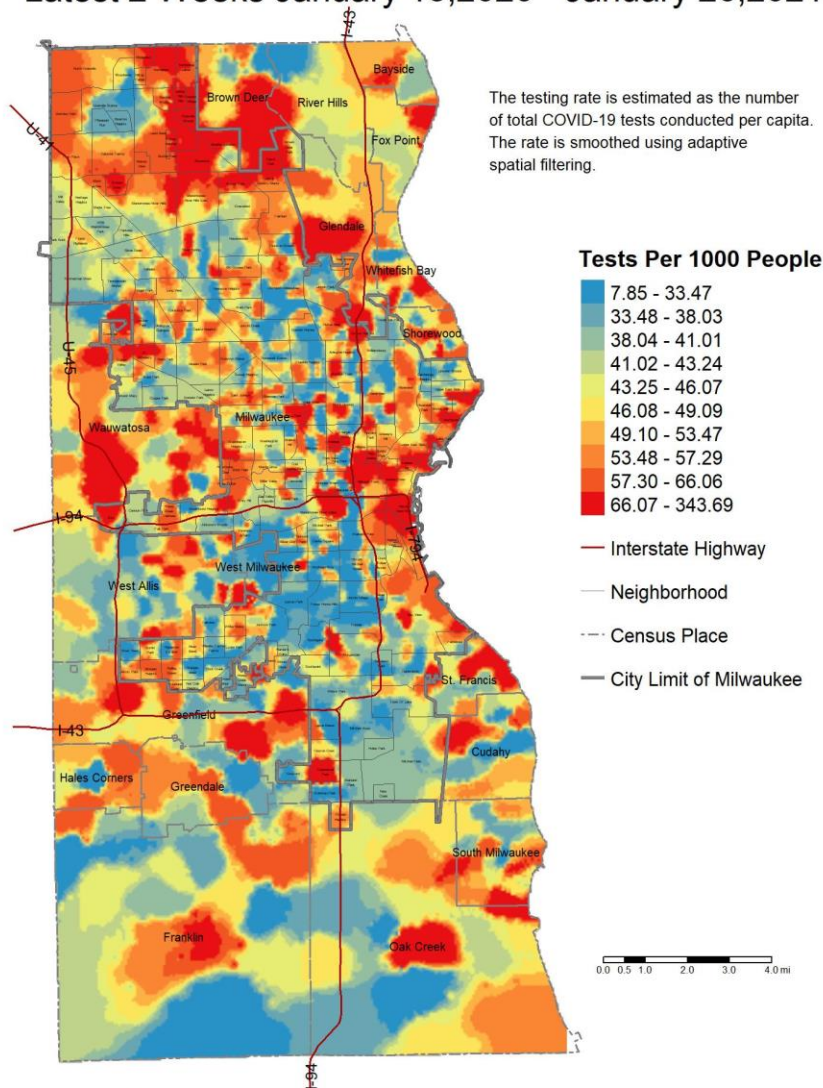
Latest 2 Weeks January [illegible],2020 - January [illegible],2021

The testing rate is estimated as the number of total COVID-19 tests conducted per capita. The rate is smoothed using adaptive spatial filtering.

Tests Per 1000 People
7.85 - 33.47
33.48 - 38.03
38.04 - 41.01
41.02 - 43.24
43.25 - 46.07
46.08 - 49.09
49.10 - 53.47
53.48 - 57.29
57.30 - 66.06
66.07 - 343.69
Interstate Highway
Neighborhood
Census Place
City Limit of Milwaukee

Bayside
Brown Deer
River Hills
Fox Point
Glendale
Whitefish Bay
Shorewood
Wauwatosa
Milwaukee
West Milwaukee
West Allis
St. Francis
Greenfield
Cudahy
Hales Corners
Greendale
South Milwaukee
Franklin
Oak Creek
I-41
I-43
I-45
I-94
I-794
I-43
I-94

0.0 0.5 1.0 2.0 3.0 4.0 mi